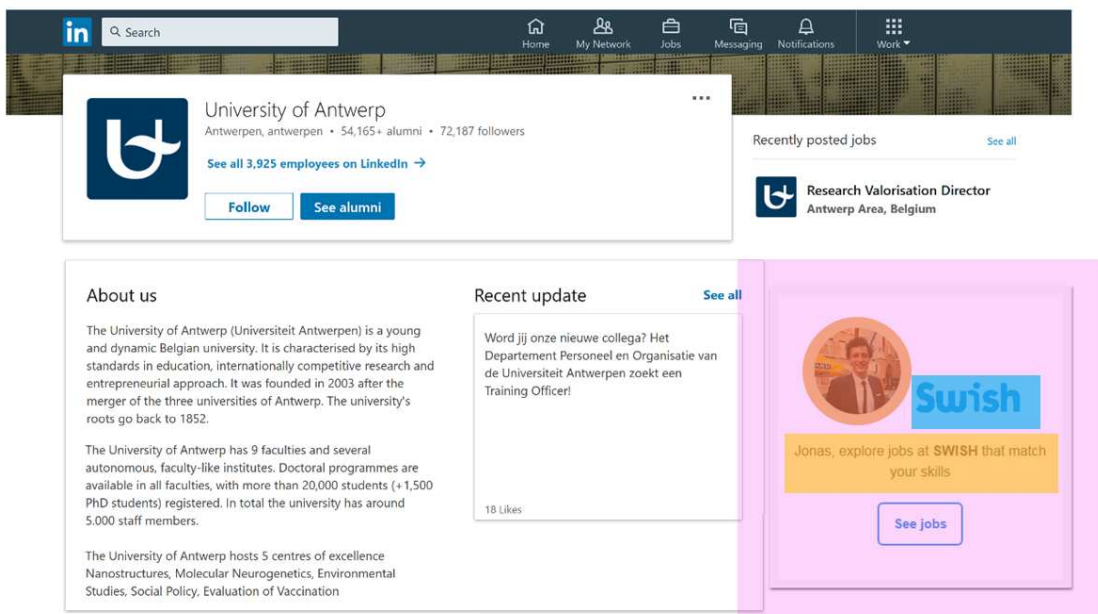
in Search

Home My Network Jobs Messaging Notifications Work

University of Antwerp
Antwerpen, antwerpen • 54,165+ alumni • 72,187 followers

See all 3,925 employees on LinkedIn →

Follow See alumni

Recently posted jobs See all

Research Valorisation Director
Antwerp Area, Belgium

About us

The University of Antwerp (Universiteit Antwerpen) is a young and dynamic Belgian university. It is characterised by its high standards in education, internationally competitive research and entrepreneurial approach. It was founded in 2003 after the merger of the three universities of Antwerp. The university's roots go back to 1852.

The University of Antwerp has 9 faculties and several autonomous, faculty-like institutes. Doctoral programmes are available in all faculties, with more than 20,000 students (+1,500 PhD students) registered. In total the university has around 5.000 staff members.

The University of Antwerp hosts 5 centres of excellence Nanostructures, Molecular Neurogenetics, Environmental Studies, Social Policy, Evaluation of Vaccination

Recent update See all

Word jij onze nieuwe collega? Het Departement Personeel en Organisatie van de Universiteit Antwerpen zoekt een Training Officer!

18 Likes

Swish

Jonas, explore jobs at SWISH that match your skills

See jobs